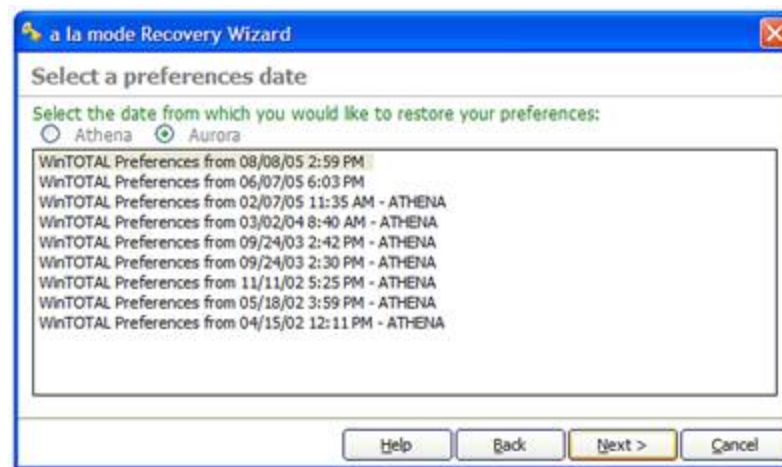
a la mode Recovery Wizard

Select a preferences date

Select the date from which you would like to restore your preferences:

Athena Aurora

WinTOTAL Preferences from 08/08/05 2:59 PM
WinTOTAL Preferences from 06/07/05 6:03 PM
WinTOTAL Preferences from 02/07/05 11:35 AM - ATHENA
WinTOTAL Preferences from 03/02/04 8:40 AM - ATHENA
WinTOTAL Preferences from 09/24/03 2:42 PM - ATHENA
WinTOTAL Preferences from 09/24/03 2:30 PM - ATHENA
WinTOTAL Preferences from 11/11/02 5:25 PM - ATHENA
WinTOTAL Preferences from 05/18/02 3:59 PM - ATHENA
WinTOTAL Preferences from 04/15/02 12:11 PM - ATHENA

Help Back Next > Cancel